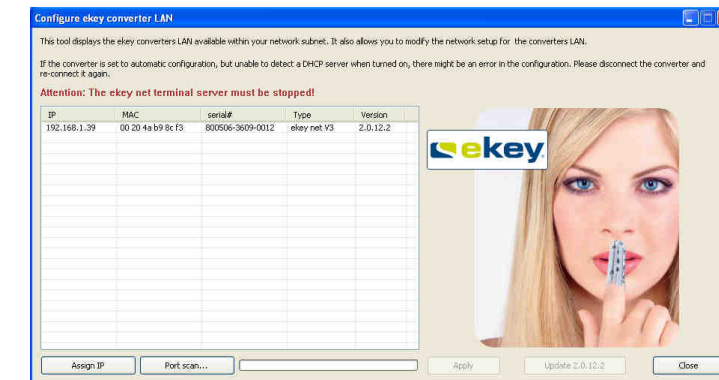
Configure ekey converter LAN

This tool displays the ekey converters LAN available within your network subnet. It also allows you to modify the network setup for the converters LAN.

If the converter is set to automatic configuration, but unable to detect a DHCP server when turned on, there might be an error in the configuration. Please disconnect the converter and re-connect it again.

Attention: The ekey net terminal server must be stopped!

| IP | MAC | serial# | Type | Version |
|---|---|---|---|---|
| 192.168.1.39 | 00 20 4a b9 8c f3 | 800506-3609-0012 | ekey net V3 | 2.0.12.2 |

ekey

Assign IP
Port scan...
Apply
Update 2.0.12.2
Close